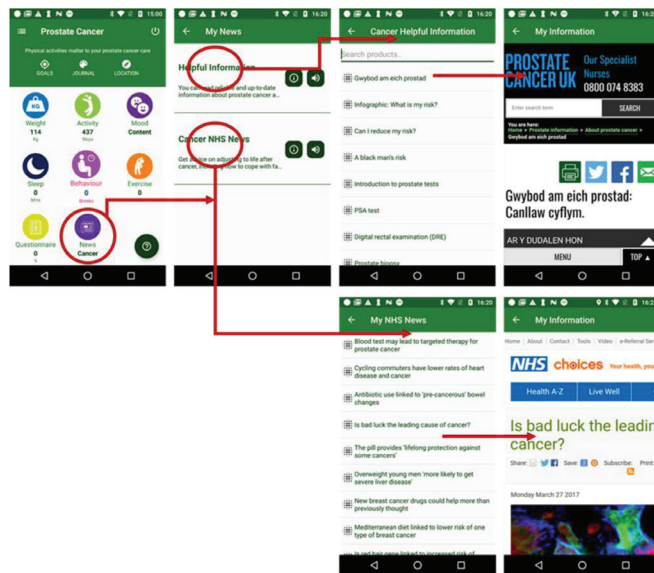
15:00
Prostate Cancer
Physical activities matter to your prostate cancer care
GOALS JOURNAL LOCATION
KG
Weight
114
Kg
Activity
437
Steps
Mood
Content
Sleep
0
Mins
Behaviour
0
Breaks
Exercise
0
Questionnaire
0
%
News
Cancer

16:20
My News
Helpful Information
You can find reliable and up-to-date information about prostate cancer a...
Cancer NHS News
Get advice on adjusting to life after cancer, including how to cope with fa...

16:20
Cancer Helpful Information
Search products...
Gwybod am eich prostad
Infographic: What is my risk?
Can I reduce my risk?
A black man's risk
Introduction to prostate tests
PSA test
Digital rectal examination (DRE)
Prostate biopsy

16:20
My Information
PROSTATE CANCER UK
Our Specialist Nurses
0800 074 8383
Enter search term
SEARCH
You are here:
Home > Prostate information > About prostate cancer > Gwybod am eich prostad
Gwybod am eich prostad: Canllaw cyflym.
AR Y DUDALEN HON
MENU
TOP

16:20
My NHS News
Blood test may lead to targeted therapy for prostate cancer
Cycling commuters have lower rates of heart disease and cancer
Antibiotic use linked to 'pre-cancerous' bowel changes
Is bad luck the leading cause of cancer?
The pill provides 'lifelong protection against some cancers'
Overweight young men 'more likely to get severe liver disease'
New breast cancer drugs could help more than previously thought
Mediterranean diet linked to lower risk of one type of breast cancer
Is red hair gene linked to increased risk of

16:20
My Information
Home | About | Contact | Tools | Video | e-Referral Ser
NHS choices Your health, you
Health A-Z
Live Well
Is bad luck the leadin cancer?
Share: Save: Subscribe: Print
Monday March 27 2017